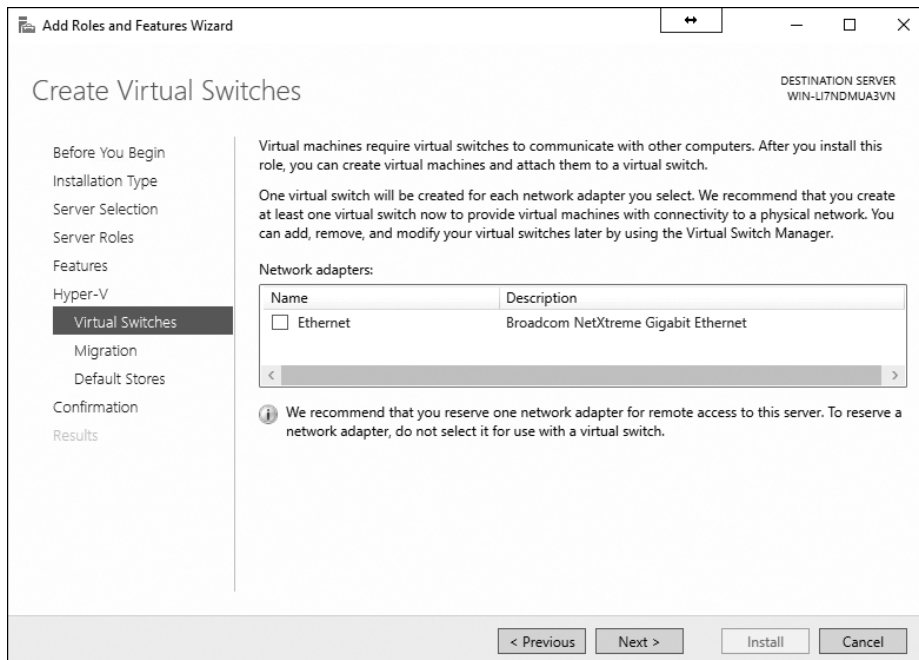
Add Roles and Features Wizard

Create Virtual Switches

DESTINATION SERVER
WIN-LI7NDMUA3VN

Before You Begin
Installation Type
Server Selection
Server Roles
Features
Hyper-V
Virtual Switches
Migration
Default Stores
Confirmation
Results

Virtual machines require virtual switches to communicate with other computers. After you install this role, you can create virtual machines and attach them to a virtual switch.

One virtual switch will be created for each network adapter you select. We recommend that you create at least one virtual switch now to provide virtual machines with connectivity to a physical network. You can add, remove, and modify your virtual switches later by using the Virtual Switch Manager.

Network adapters:

| Name | Description |
|---|---|
| Ethernet | Broadcom NetXtreme Gigabit Ethernet |

We recommend that you reserve one network adapter for remote access to this server. To reserve a network adapter, do not select it for use with a virtual switch.

< Previous
Next >
Install
Cancel